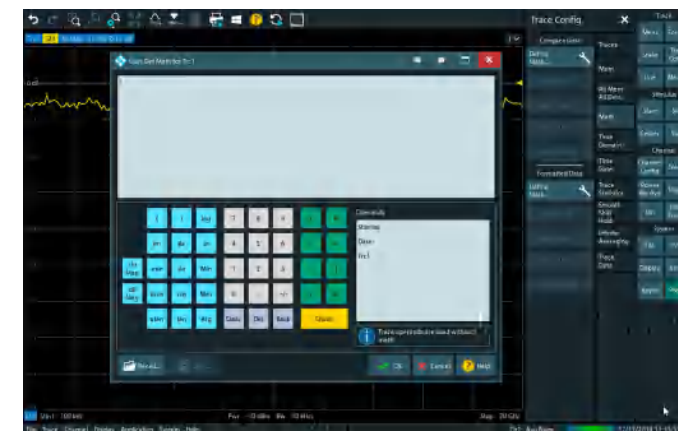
Trace Config

User Def Math for Tr1

Operands

StartInp

Data

Tr1

Trace Config

Traces

Math

Time Domain

Time Gate

Formatted Data

Trace Statistics

Smooth

Hold

Infinite Averaging

Trace Data

Clear

OK

Cancel

Help

Recall...

Stop 20 GHz